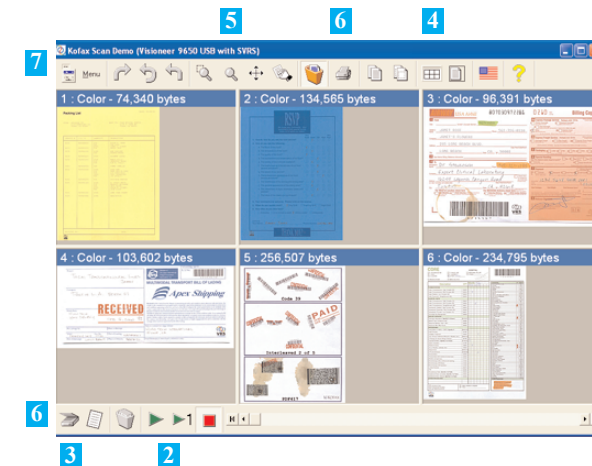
5
6
4
7
Kofax Scan Demo (Visioneer 9650 USB with SVRS)
Menu
1 : Color - 74,340 bytes
2 : Color - 134,565 bytes
3 : Color - 96,391 bytes
4 : Color - 103,602 bytes
5 : 256,507 bytes
6 : Color - 234,795 bytes
RECEIVED
Apex Shipping
PAID
6
1
3
2